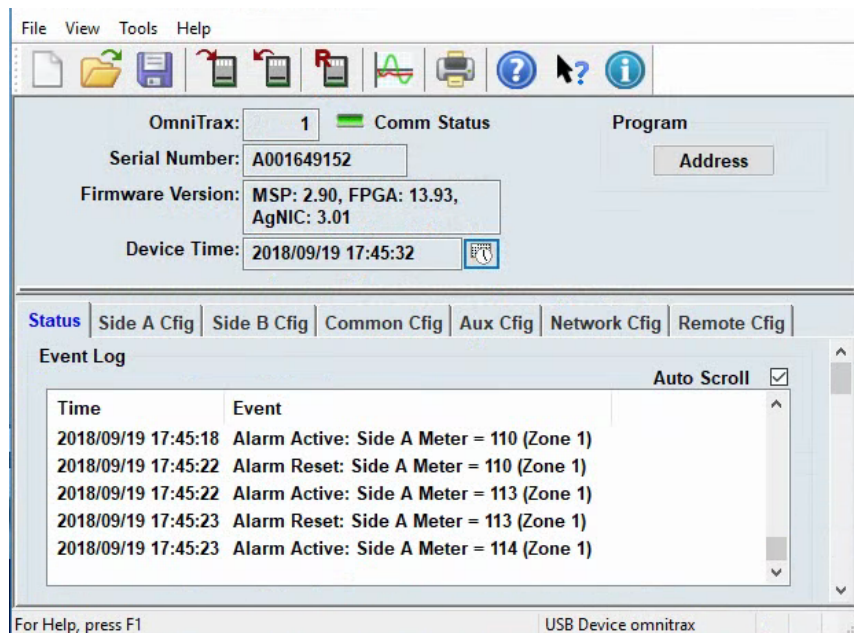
File View Tools Help

OmniTrax: 1 Comm Status

Program

Address

Serial Number: A001649152

Firmware Version: MSP: 2.90, FPGA: 13.93, AgNIC: 3.01

Device Time: 2018/09/19 17:45:32

Status | Side A Cfig | Side B Cfig | Common Cfig | Aux Cfig | Network Cfig | Remote Cfig

Event Log

Auto Scroll ☑

| Time | Event |
|---|---|
| 2018/09/19 17:45:18 | Alarm Active: Side A Meter = 110 (Zone 1) |
| 2018/09/19 17:45:22 | Alarm Reset: Side A Meter = 110 (Zone 1) |
| 2018/09/19 17:45:22 | Alarm Active: Side A Meter = 113 (Zone 1) |
| 2018/09/19 17:45:23 | Alarm Reset: Side A Meter = 113 (Zone 1) |
| 2018/09/19 17:45:23 | Alarm Active: Side A Meter = 114 (Zone 1) |

For Help, press F1

USB Device omnitrax